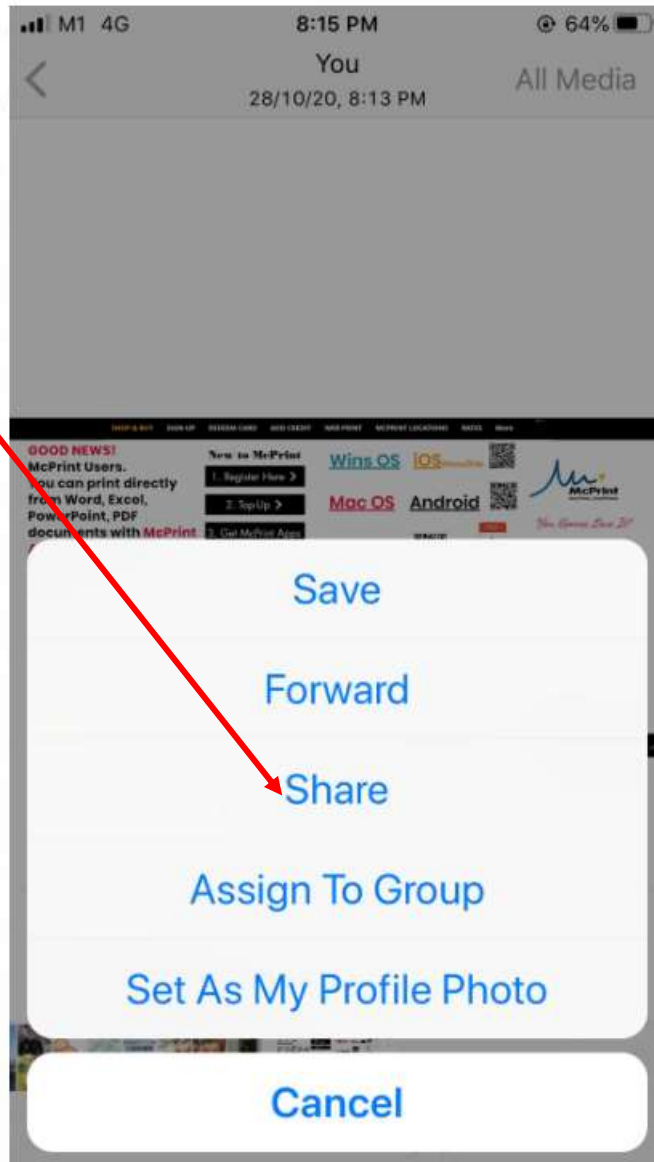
M1 4G 8:15 PM 64%

You
28/10/20, 8:13 PM
All Media

SHOP & BUY SIGN UP REDEEM CARD ADD CREDIT WEB PRINT MCPRINT LOCATIONS RATES More

GOOD NEWS!
McPrint Users.
You can print directly from Word, Excel, PowerPoint, PDF documents with McPrint

New to McPrint
1. Register Here >
2. TopUp >
3. Get McPrint Apps

Wins OS
iOS
Mac OS
Android

McPrint

You Genius Love It!

Save

Forward

Share

Assign To Group

Set As My Profile Photo

Cancel